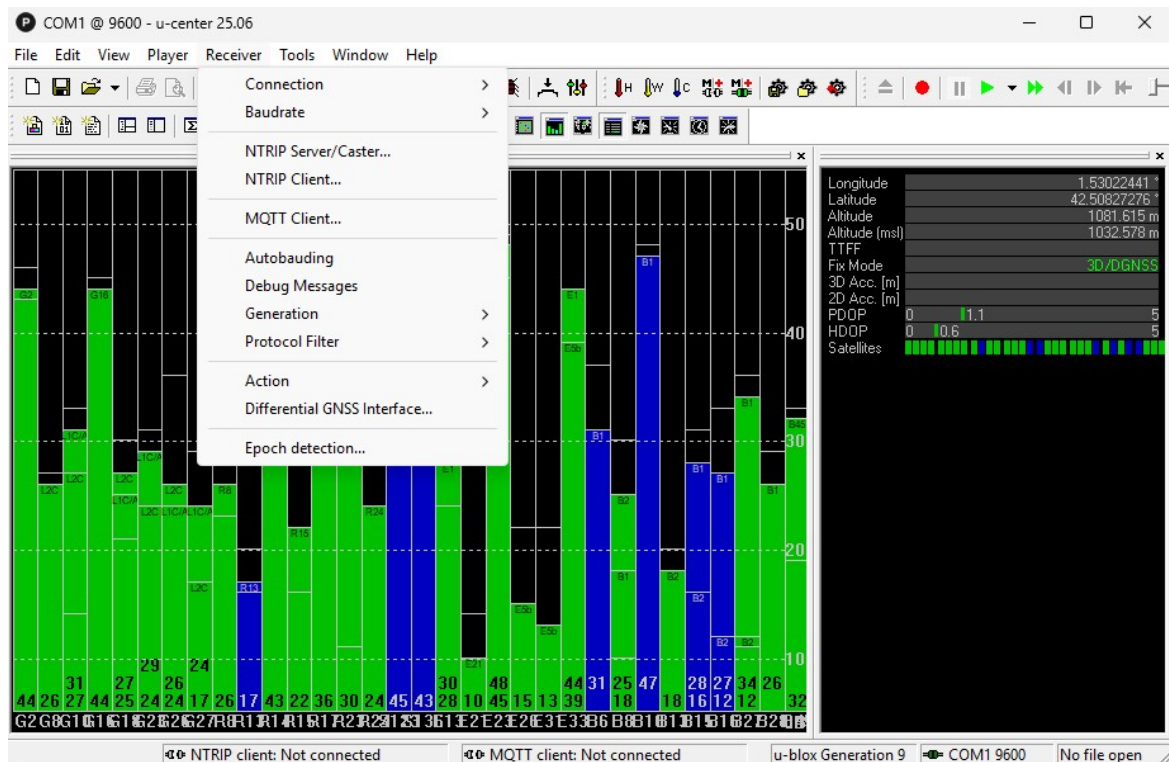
COM1 @ 9600 - u-center 25.06

File Edit View Player Receiver Tools Window Help

Connection
Baudrate
NTRIP Server/Caster...
NTRIP Client...
MQTT Client...
Autobauding
Debug Messages
Generation
Protocol Filter
Action
Differential GNSS Interface...
Epoch detection...

| Longitude | 1.53022441 ° |
|---|---|
| Latitude | 42.50827276 ° |
| Altitude | 1081.615 m |
| Altitude (msl) | 1032.578 m |
| TTFF | |
| Fix Mode | 3D/DGNSS |
| 3D Acc. [m] | |
| 2D Acc. [m] | |
| PDOP | 0 1.1 5 |
| HDOP | 0 0.6 5 |
| Satellites | |

50
40
30
20
10

G2 G16 L1C/A L2C L1C/A L2C L1C/A L2C L1C/A L2C L1C/A R8 L2C R13 R15 R24 E1 E21 E1 E5b E5b E5b B1 B2 B1 B1 B2 B2 B1 B1 B2 B2 B1 B1 B2 B1 B45

44 26 27 44 25 24 24 17 26 17 43 22 36 30 24 45 43 28 10 45 15 13 39 31 25 47 18 16 12 12 26 32
31 27 29 26 24 30 48 44 18 28 27 34

G2 G8 G10 G16 G18 G21 G26 G27 R8 R11 R14 R15 R17 R21 R29 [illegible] E13 E21 E23 E26 E31 E33 B6 B8 B10 B13 B15 B16 B21 B28 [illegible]

NTRIP client: Not connected
MQTT client: Not connected
u-blox Generation 9
COM1 9600
No file open